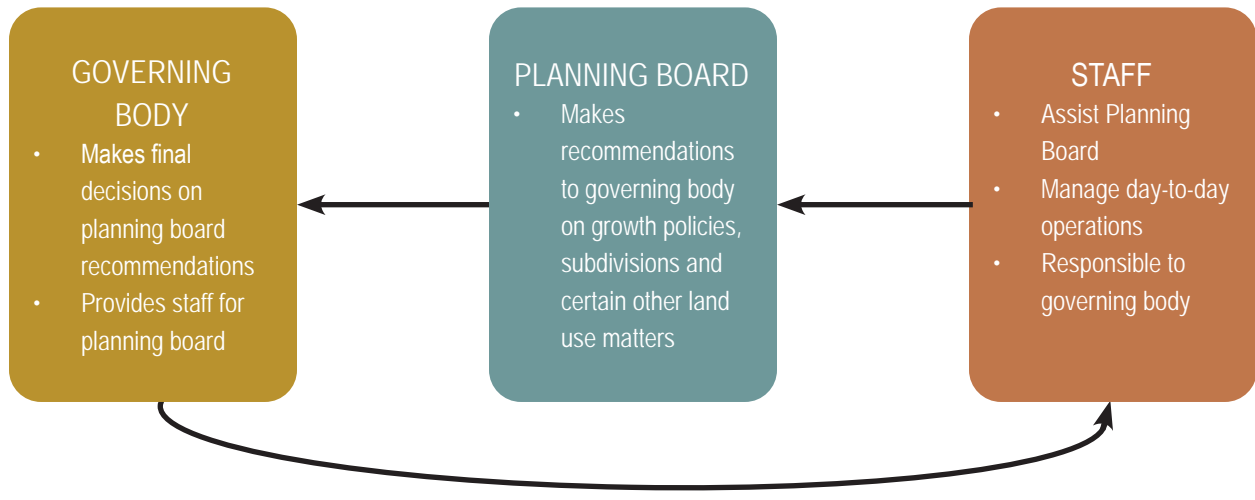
GOVERNING BODY

- Makes final decisions on planning board recommendations
- Provides staff for planning board

PLANNING BOARD

- Makes recommendations to governing body on growth policies, subdivisions and certain other land use matters

STAFF

- Assist Planning Board
- Manage day-to-day operations
- Responsible to governing body